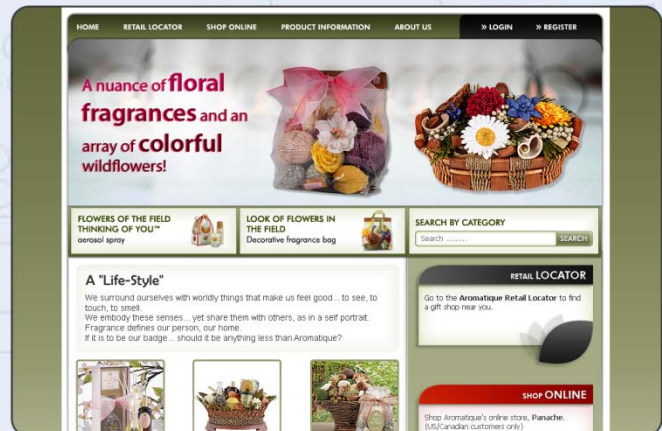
HOME RETAIL LOCATOR SHOP ONLINE PRODUCT INFORMATION ABOUT US » LOGIN » REGISTER

A nuance of floral fragrances and an array of colorful wildflowers!

FLOWERS OF THE FIELD THINKING OF YOU™
aerosol spray

LOOK OF FLOWERS IN THE FIELD
Decorative fragrance bag

SEARCH BY CATEGORY
Search ........
SEARCH

A "Life-Style"
We surround ourselves with worldly things that make us feel good... to see, to touch, to smell.
We embody these senses... yet share them with others, as in a self portrait.
Fragrance defines our person, our home.
If it is to be our badge... should it be anything less than Aromatique?

RETAIL LOCATOR
Go to the Aromatique Retail Locator to find a gift shop near you.

SHOP ONLINE
Shop Aromatique's online store, Panache.
(US/Canadian customers only)